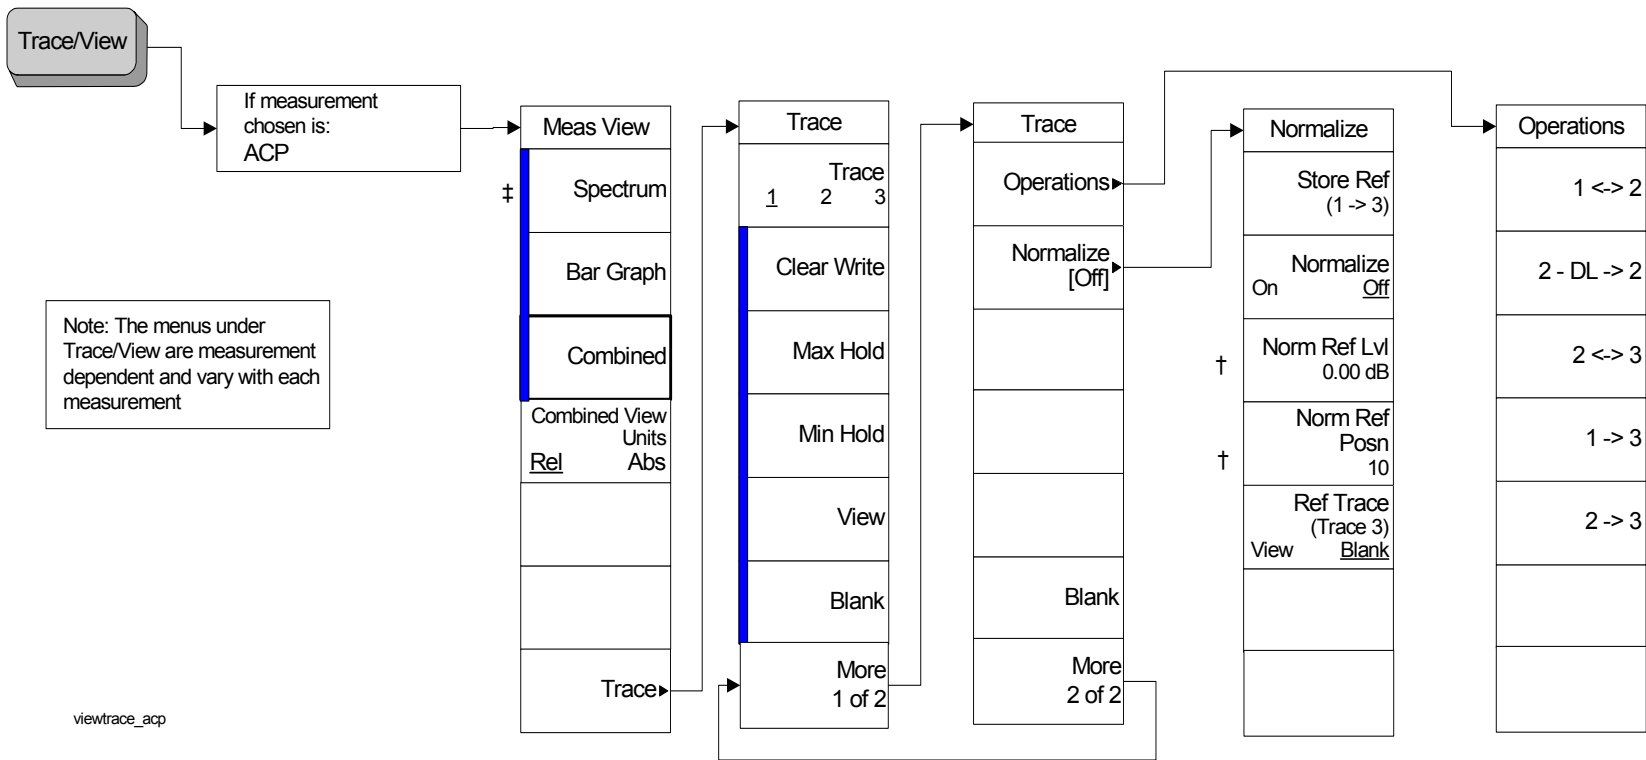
Trace/View

If measurement chosen is: ACP

Meas View
‡ Spectrum
Bar Graph
Combined
Combined View Units
Rel Abs
Trace

Note: The menus under Trace/View are measurement dependent and vary with each measurement

Trace
Trace
1 2 3
Clear Write
Max Hold
Min Hold
View
Blank
More 1 of 2

Trace
Operations
Normalize [Off]
Blank
More 2 of 2

Normalize
Store Ref (1 -> 3)
Normalize
On Off
† Norm Ref Lvl 0.00 dB
† Norm Ref Posn 10
Ref Trace (Trace 3)
View Blank

Operations
1 <-> 2
2 - DL -> 2
2 <-> 3
1 -> 3
2 -> 3

viewtrace_acp